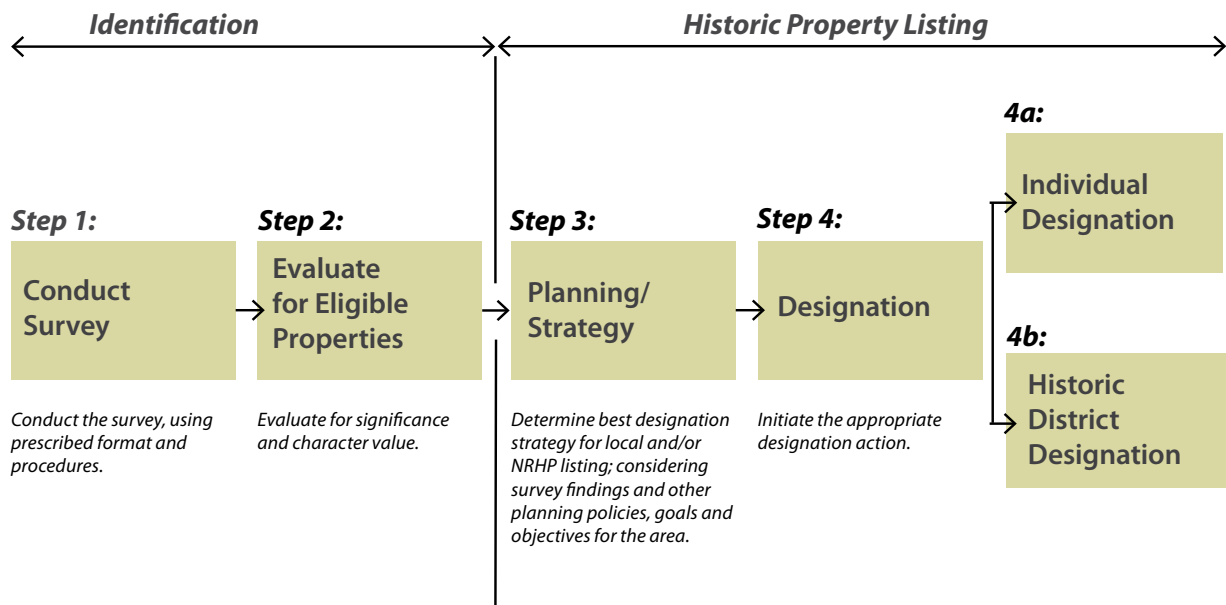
Identification

Historic Property Listing

Step 1:

Conduct Survey

Conduct the survey, using prescribed format and procedures.

Step 2:

Evaluate for Eligible Properties

Evaluate for significance and character value.

Step 3:

Planning/ Strategy

Determine best designation strategy for local and/or NRHP listing; considering survey findings and other planning policies, goals and objectives for the area.

Step 4:

Designation

Initiate the appropriate designation action.

4a:

Individual Designation

4b:

Historic District Designation